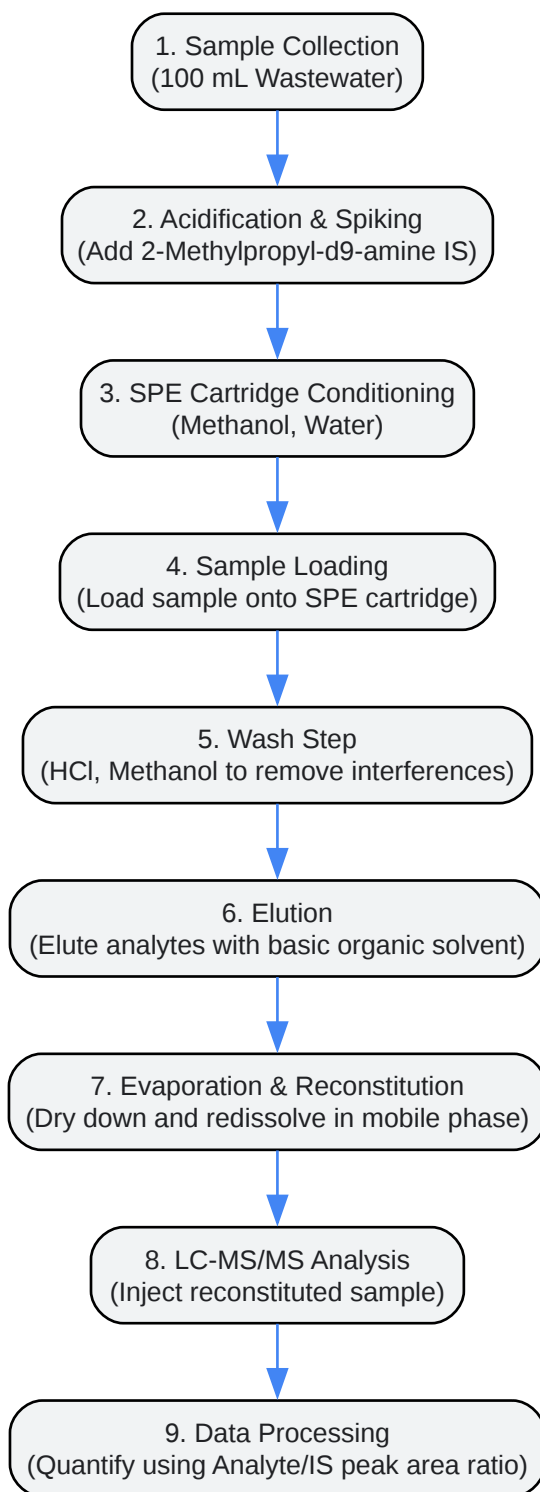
1. Sample Collection
(100 mL Wastewater)

2. Acidification & Spiking
(Add 2-Methylpropyl-d9-amine IS)

3. SPE Cartridge Conditioning
(Methanol, Water)

4. Sample Loading
(Load sample onto SPE cartridge)

5. Wash Step
(HCl, Methanol to remove interferences)

6. Elution
(Elute analytes with basic organic solvent)

7. Evaporation & Reconstitution
(Dry down and redissolve in mobile phase)

8. LC-MS/MS Analysis
(Inject reconstituted sample)

9. Data Processing
(Quantify using Analyte/IS peak area ratio)